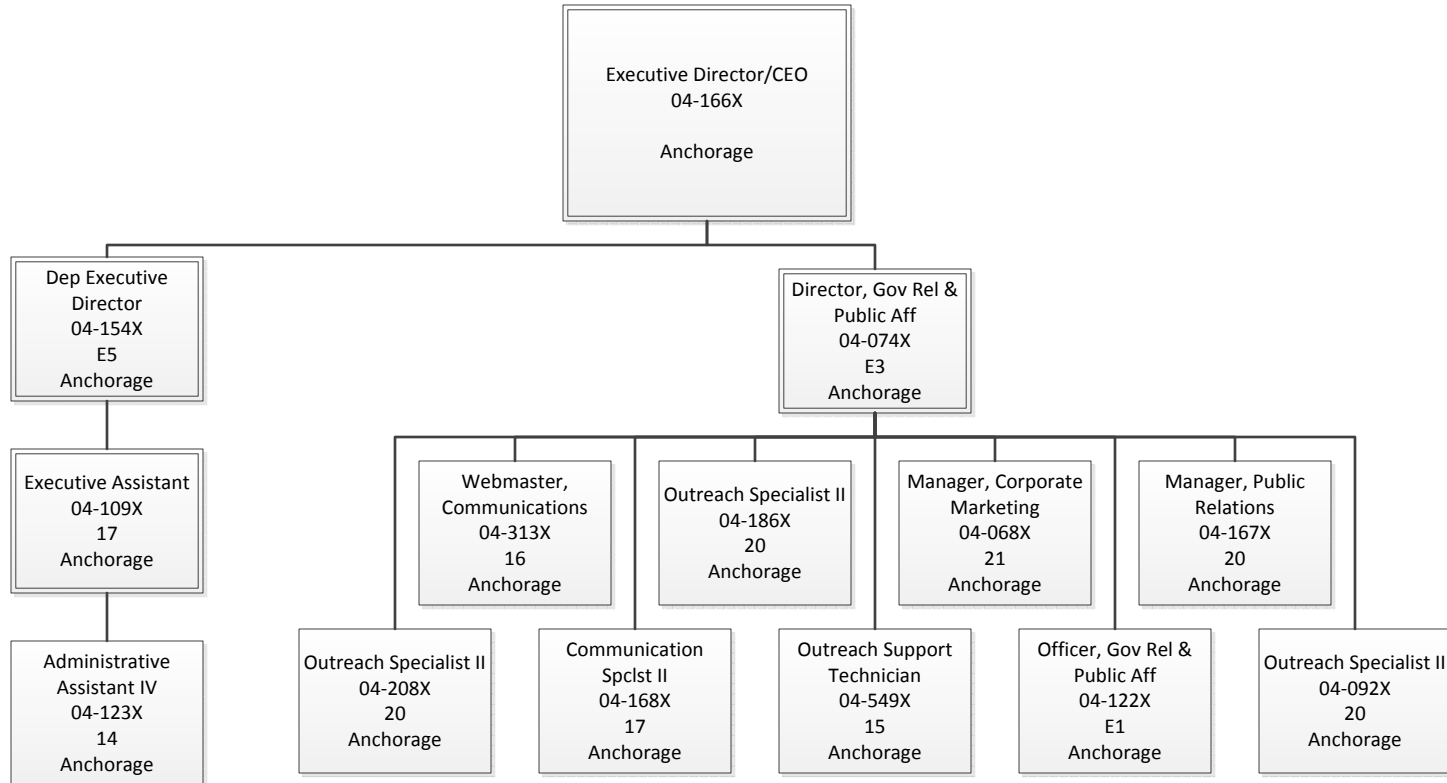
Executive Director/CEO
04-166X

Anchorage

Dep Executive Director
04-154X
E5
Anchorage

Executive Assistant
04-109X
17
Anchorage

Administrative Assistant IV
04-123X
14
Anchorage

Director, Gov Rel & Public Aff
04-074X
E3
Anchorage

Webmaster, Communications
04-313X
16
Anchorage

Outreach Specialist II
04-186X
20
Anchorage

Manager, Corporate Marketing
04-068X
21
Anchorage

Manager, Public Relations
04-167X
20
Anchorage

Outreach Specialist II
04-208X
20
Anchorage

Communication Spclst II
04-168X
17
Anchorage

Outreach Support Technician
04-549X
15
Anchorage

Officer, Gov Rel & Public Aff
04-122X
E1
Anchorage

Outreach Specialist II
04-092X
20
Anchorage